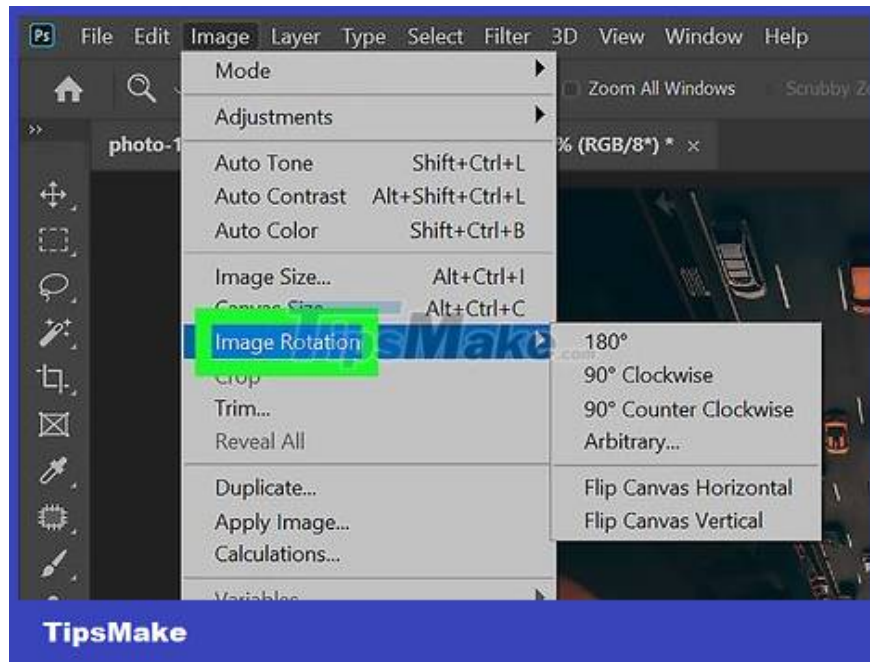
Ps File Edit Image Layer Type Select Filter 3D View Window Help

Zoom All Windows Scrubby Z

photo-1 % (RGB/8*) * ×

Mode
Adjustments
Auto Tone Shift+Ctrl+L
Auto Contrast Alt+Shift+Ctrl+L
Auto Color Shift+Ctrl+B
Image Size... Alt+Ctrl+I
Canvas Size... Alt+Ctrl+C
Image Rotation
Crop
Trim...
Reveal All
Duplicate...
Apply Image...
Calculations...
Variables

180°
90° Clockwise
90° Counter Clockwise
Arbitrary...
Flip Canvas Horizontal
Flip Canvas Vertical

TipsMake

TipsMake